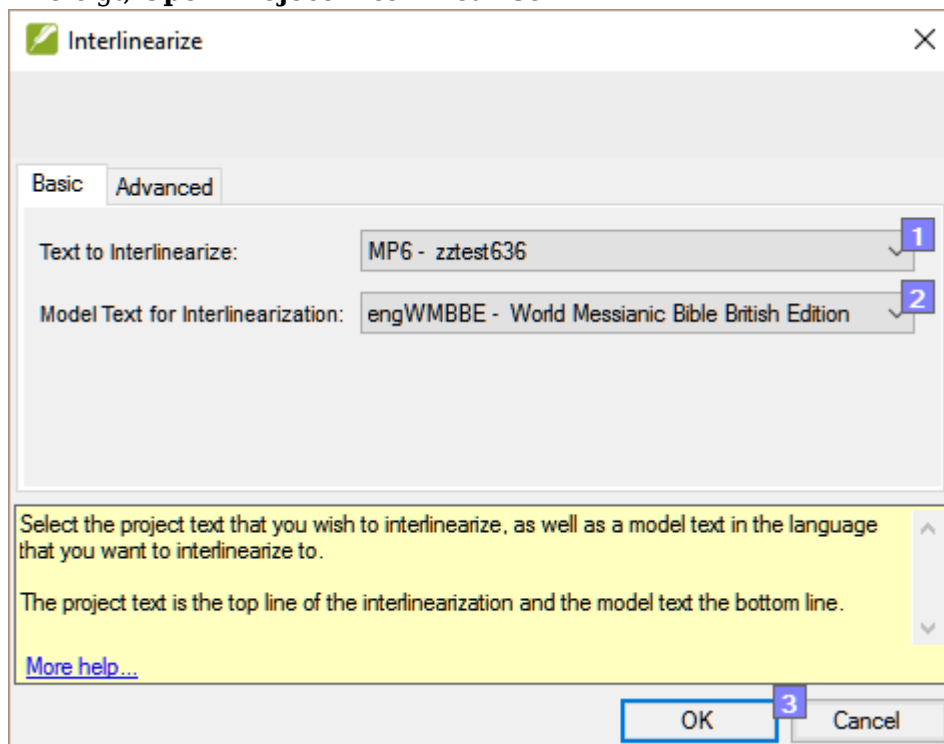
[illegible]

Interlinearize

Basic | Advanced

Text to Interlinearize: MP6 - zztest636 1

Model Text for Interlinearization: engWMBBE - World Messianic Bible British Edition 2

Select the project text that you wish to interlinearize, as well as a model text in the language that you want to interlinearize to.

The project text is the top line of the interlinearization and the model text the bottom line.

More help...

3

OK

Cancel